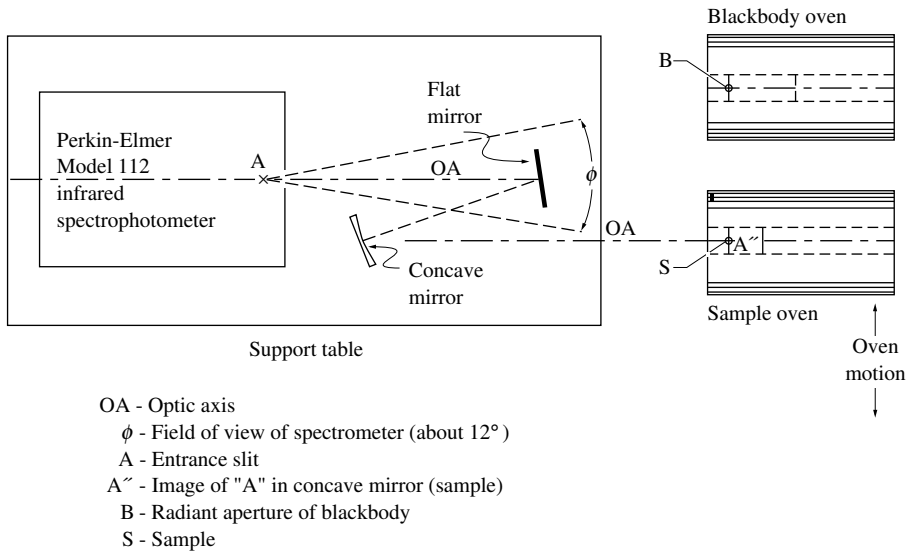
Blackbody oven

B

Flat mirror

Perkin-Elmer Model 112 infrared spectrophotometer

A

OA

$\phi$

OA

A″

S

Concave mirror

Sample oven

Support table

Oven motion

OA - Optic axis
$\phi$ - Field of view of spectrometer (about 12° )
A - Entrance slit
A″ - Image of "A" in concave mirror (sample)
B - Radiant aperture of blackbody
S - Sample